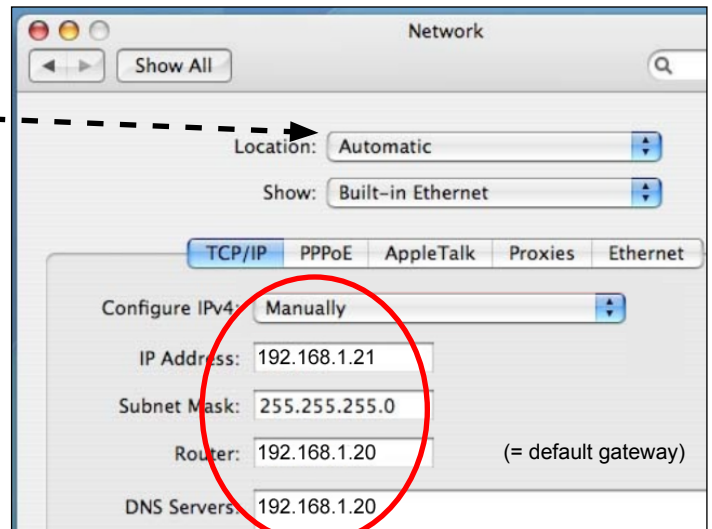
Network

Show All

Location: Automatic

Show: Built-in Ethernet

TCP/IP PPPoE AppleTalk Proxies Ethernet

Configure IPv4: Manually

IP Address: 192.168.1.21

Subnet Mask: 255.255.255.0

Router: 192.168.1.20

(= default gateway)

DNS Servers: 192.168.1.20